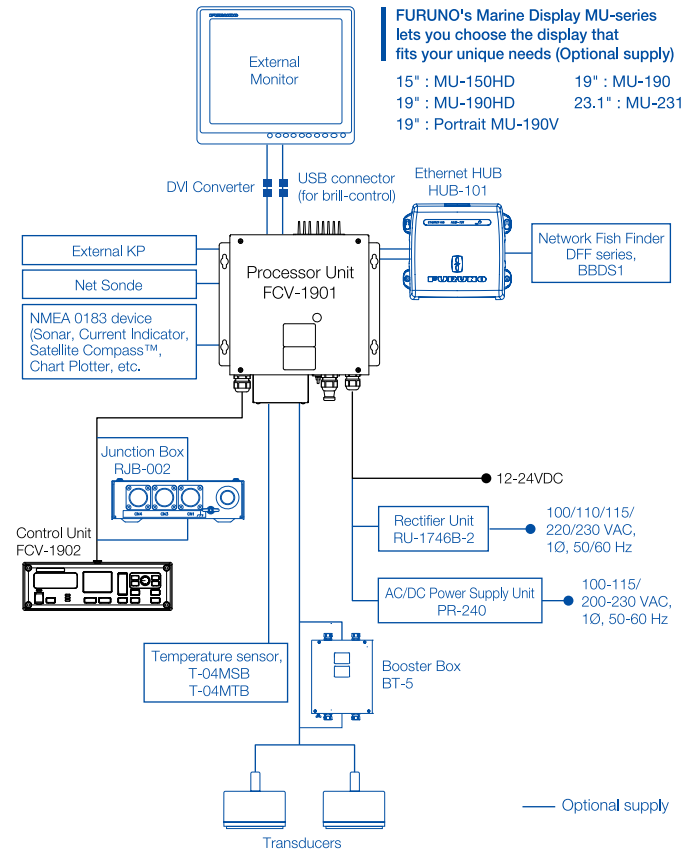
FURUNO's Marine Display MU-series lets you choose the display that fits your unique needs (Optional supply)

15" : MU-150HD
19" : MU-190
19" : MU-190HD
23.1" : MU-231
19" : Portrait MU-190V

External Monitor

DVI Converter

USB connector (for brill-control)

Ethernet HUB HUB-101

Network Fish Finder DFF series, BBDS1

External KP

Net Sonde

NMEA 0183 device (Sonar, Current Indicator, Satellite Compass™, Chart Plotter, etc.

Processor Unit FCV-1901

Junction Box RJB-002

Control Unit FCV-1902

12-24VDC

Rectifier Unit RU-1746B-2

100/110/115/ 220/230 VAC, 1Ø, 50/60 Hz

AC/DC Power Supply Unit PR-240

100-115/ 200-230 VAC, 1Ø, 50-60 Hz

Temperature sensor, T-04MSB T-04MTB

Booster Box BT-5

Optional supply

Transducers